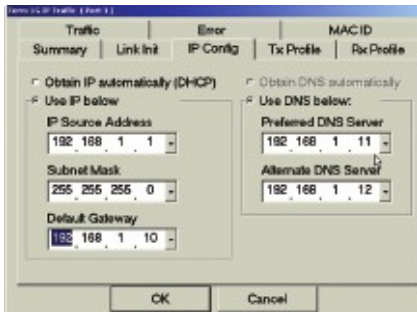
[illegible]

Traffic | Error | MAC ID
Summary | Link Init | IP Config | Tx Profile | Rx Profile

Obtain IP automatically (DHCP)
Use IP below
IP Source Address
192 . 168 . 1 . 1
Subnet Mask
255 . 255 . 255 . 0
Default Gateway
192 . 168 . 1 . 10

Obtain DNS automatically
Use DNS below:
Preferred DNS Server
192 . 168 . 1 . 11
Alternate DNS Server
192 . 168 . 1 . 12

OK
Cancel